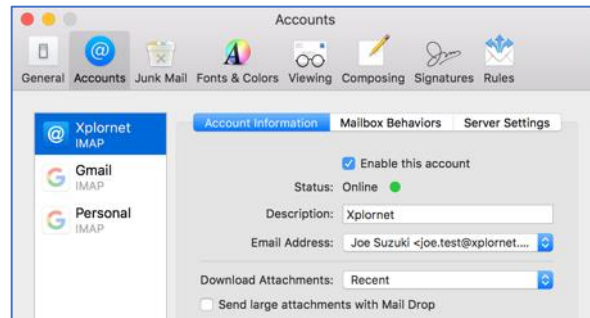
Accounts

General Accounts Junk Mail Fonts & Colors Viewing Composing Signatures Rules

Xplornet
IMAP

Gmail
IMAP

Personal
IMAP

Account Information Mailbox Behaviors Server Settings

Enable this account

Status: Online

Description: Xplornet

Email Address: Joe Suzuki <joe.test@xplornet....

Download Attachments: Recent

Send large attachments with Mail Drop